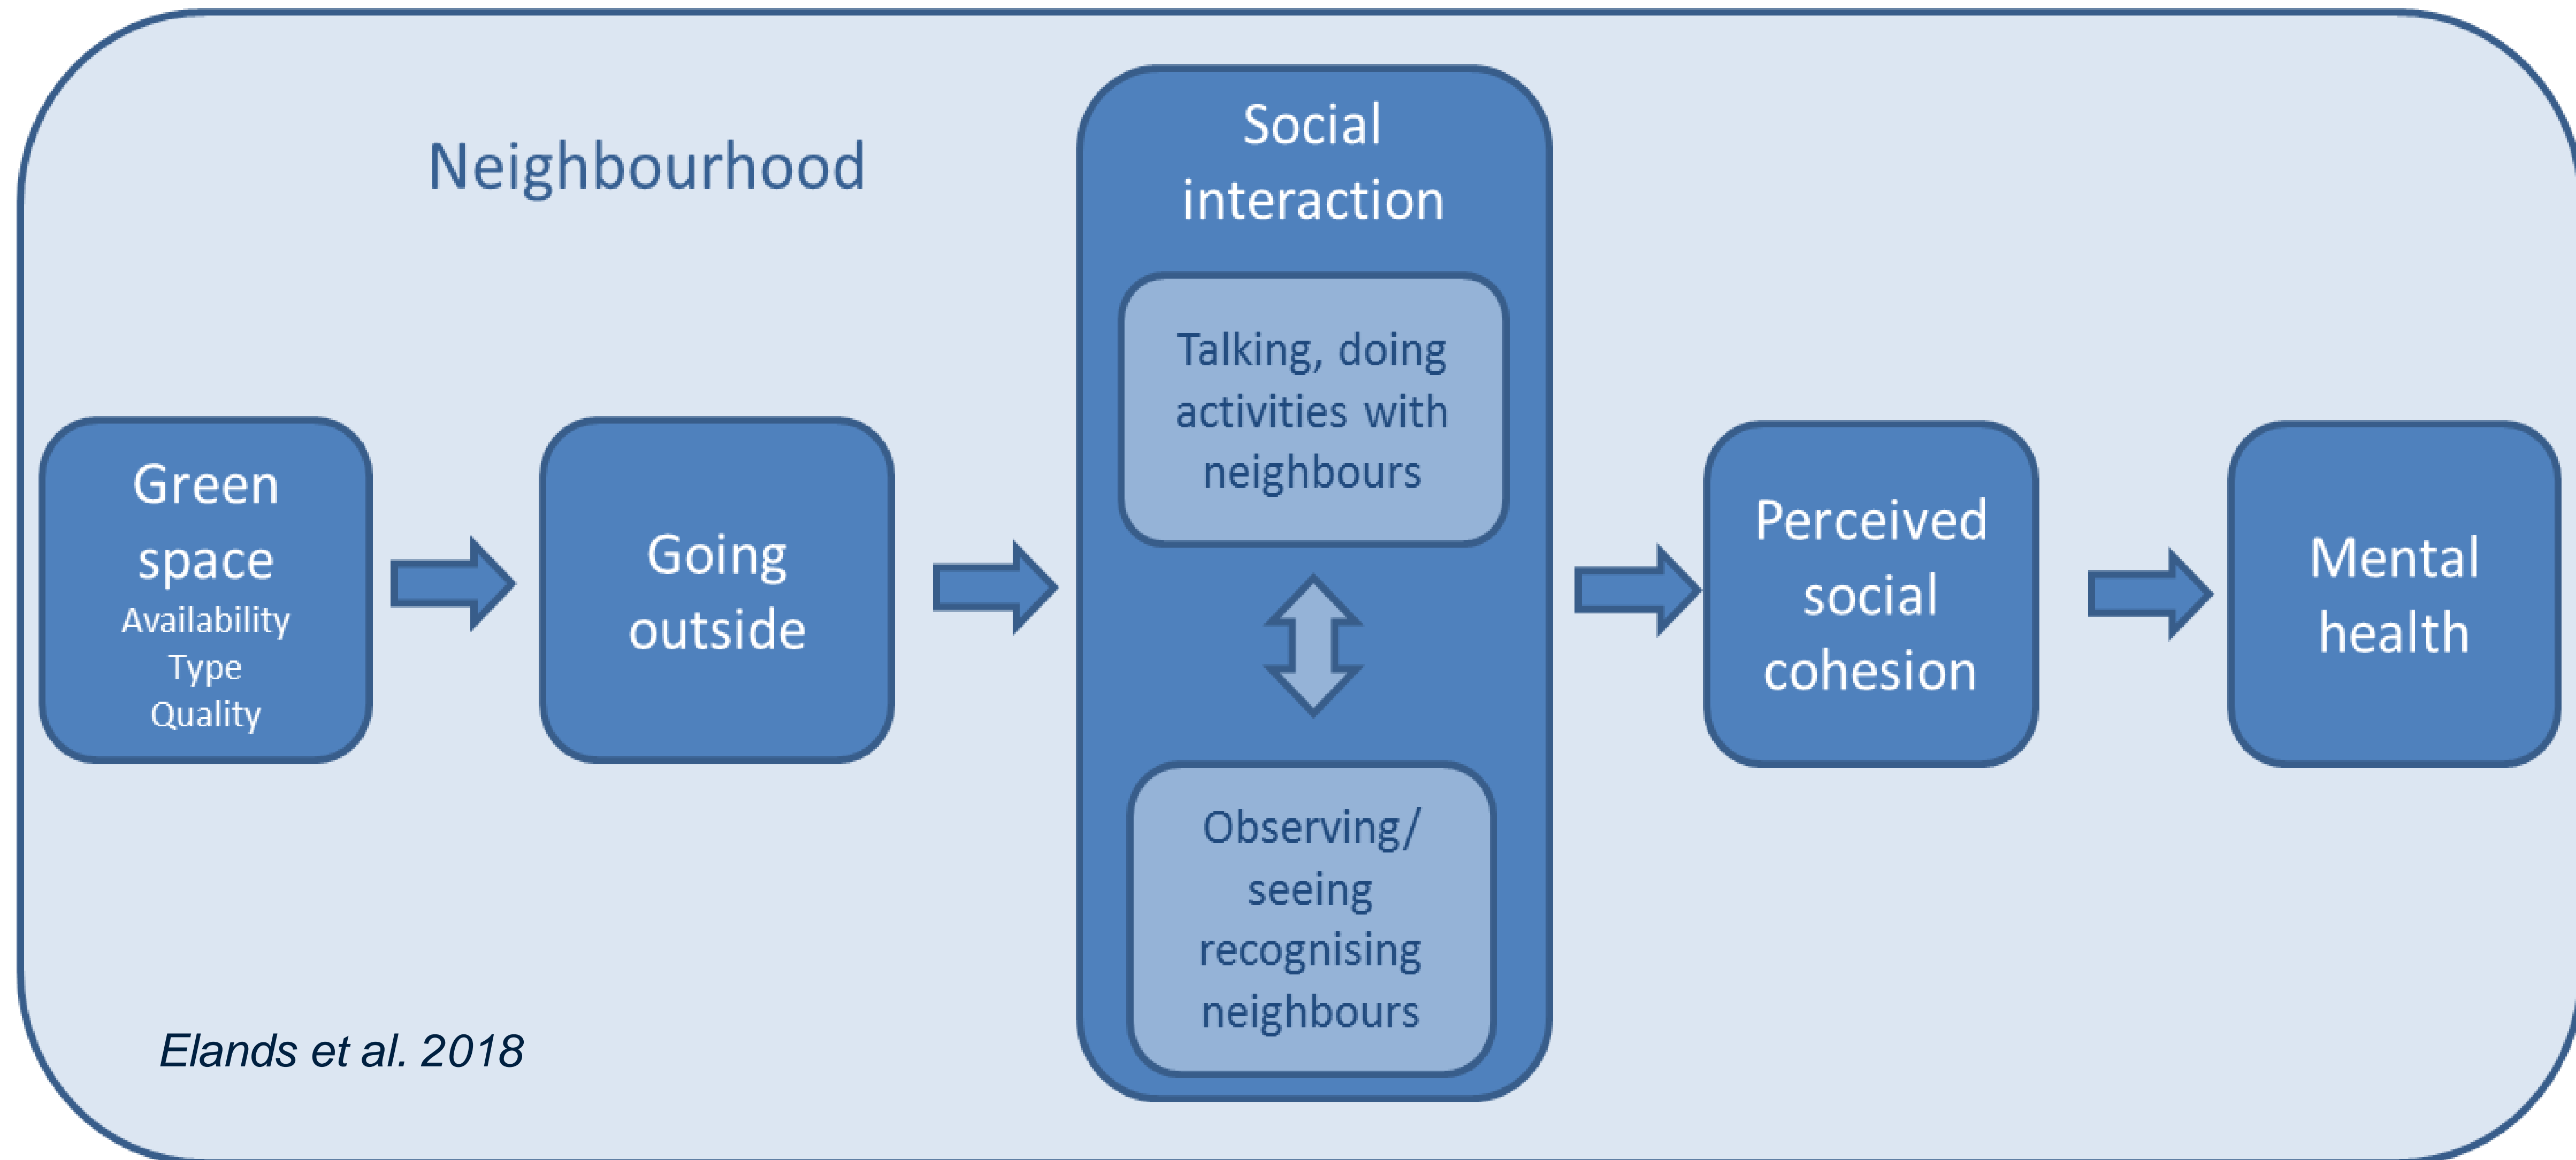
Neighbourhood

Green space
Availability
Type
Quality

Going outside

Social interaction

Talking, doing activities with neighbours

Observing/ seeing recognising neighbours

Perceived social cohesion

Mental health

Elands et al. 2018